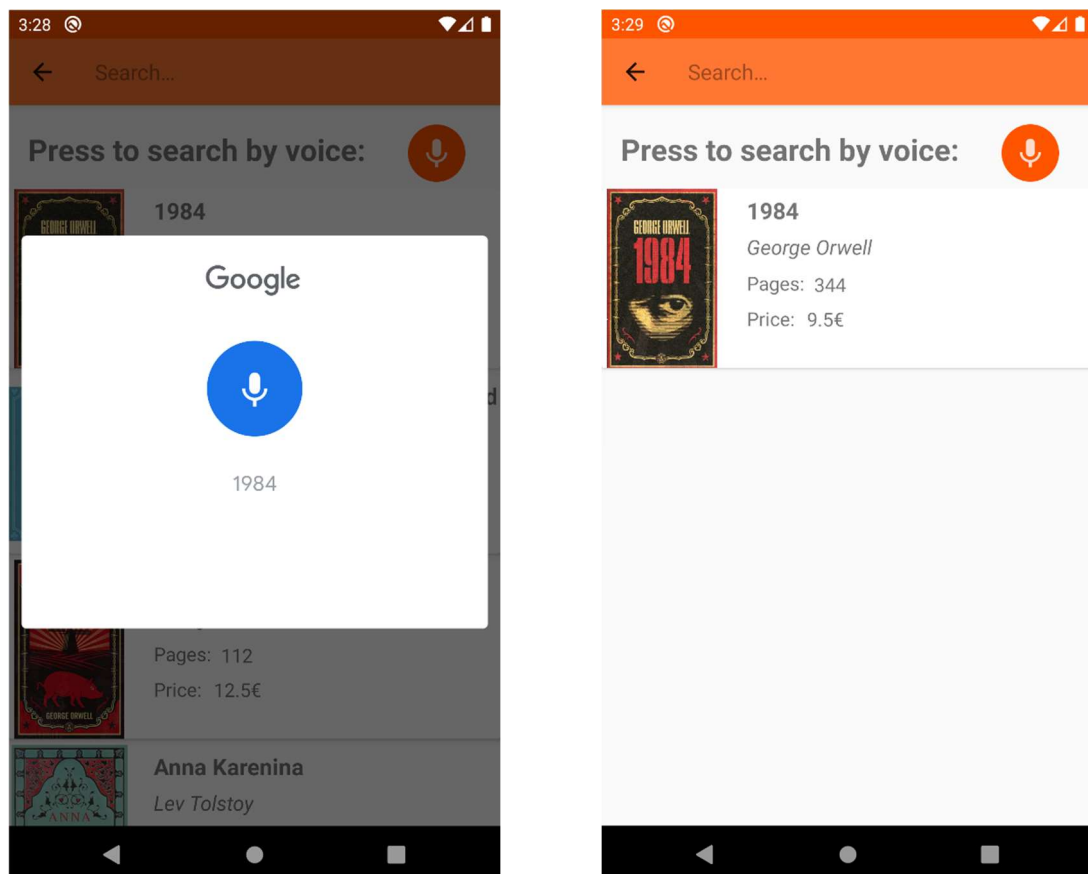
3:28

Search...

Press to search by voice:

GEORGE ORWELL

1984

Google

1984

Pages: 112

Price: 12.5€

GEORGE ORWELL

Anna Karenina

Lev Tolstoy

ANNA

3:29

Search...

Press to search by voice:

GEORGE ORWELL

1984

1984

George Orwell

Pages: 344

Price: 9.5€